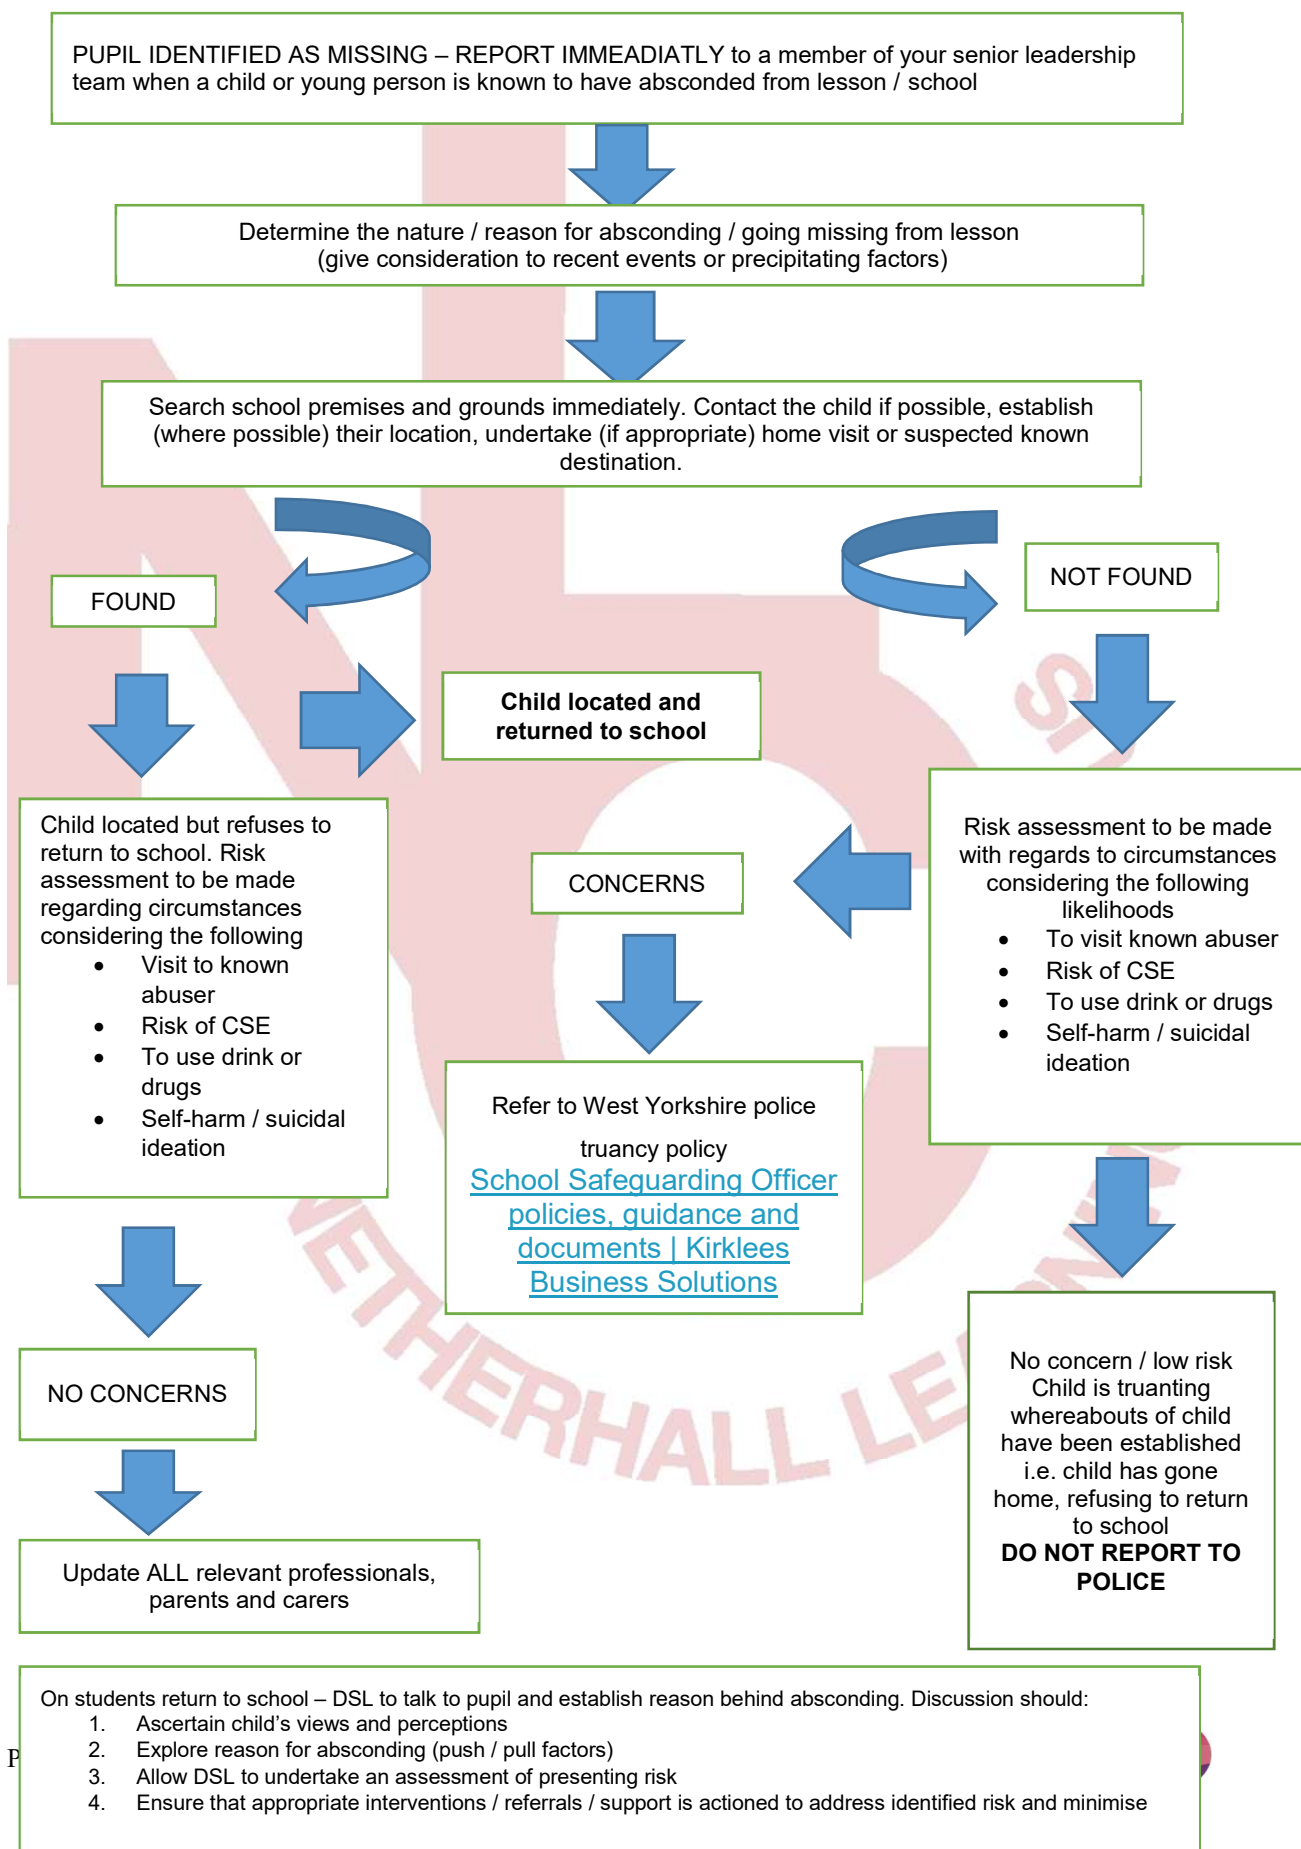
PUPIL IDENTIFIED AS MISSING – REPORT IMMEADIATLY to a member of your senior leadership team when a child or young person is known to have absconded from lesson / school

Determine the nature / reason for absconding / going missing from lesson (give consideration to recent events or precipitating factors)

Search school premises and grounds immediately. Contact the child if possible, establish (where possible) their location, undertake (if appropriate) home visit or suspected known destination.

FOUND

NOT FOUND

**Child located and returned to school**

Child located but refuses to return to school. Risk assessment to be made regarding circumstances considering the following
- Visit to known abuser
- Risk of CSE
- To use drink or drugs
- Self-harm / suicidal ideation

CONCERNS

Risk assessment to be made with regards to circumstances considering the following likelihoods
- To visit known abuser
- Risk of CSE
- To use drink or drugs
- Self-harm / suicidal ideation

Refer to West Yorkshire police

truancy policy
School Safeguarding Officer policies, guidance and documents | Kirklees Business Solutions

NO CONCERNS

Update ALL relevant professionals, parents and carers

No concern / low risk Child is truanting whereabouts of child have been established i.e. child has gone home, refusing to return to school
**DO NOT REPORT TO POLICE**

NETHERHALL LE

On students return to school – DSL to talk to pupil and establish reason behind absconding. Discussion should:
1. Ascertain child's views and perceptions
2. Explore reason for absconding (push / pull factors)
3. Allow DSL to undertake an assessment of presenting risk
4. Ensure that appropriate interventions / referrals / support is actioned to address identified risk and minimise

P